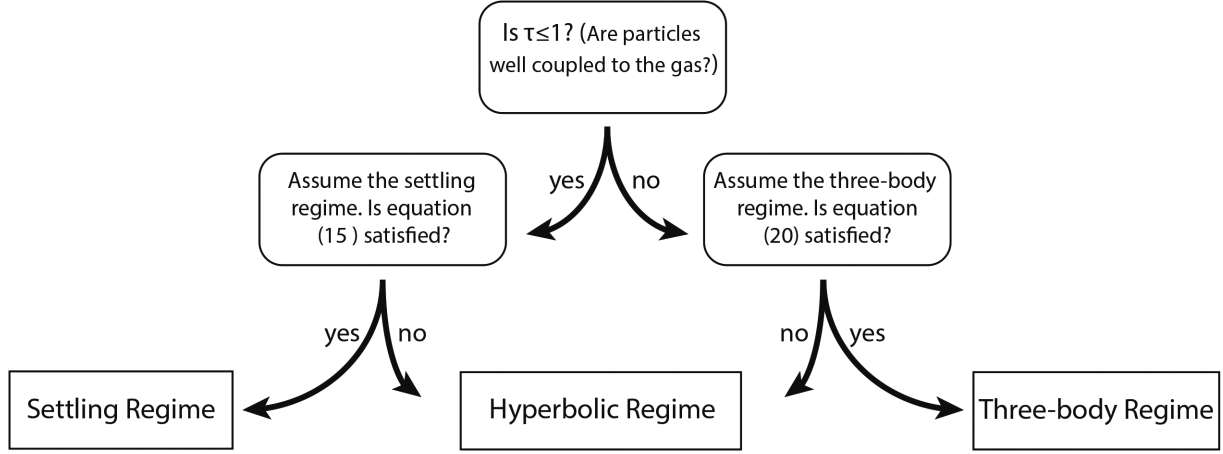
Is $\tau \leq 1$? (Are particles well coupled to the gas?)

yes

no

Assume the settling regime. Is equation (15 ) satisfied?

Assume the three-body regime. Is equation (20) satisfied?

yes

no

no

yes

Settling Regime

Hyperbolic Regime

Three-body Regime